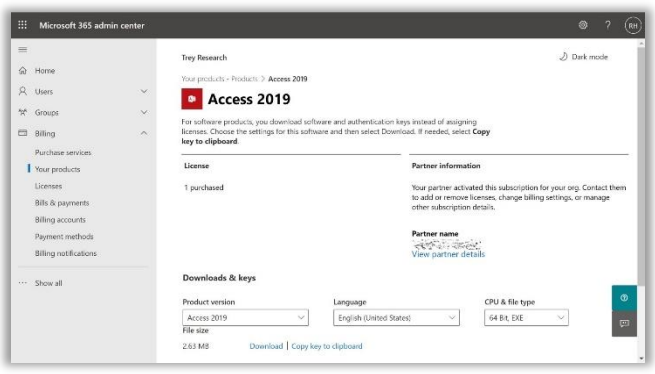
Microsoft 365 admin center

RH

Home
Users
Groups
Billing
Purchase services
Your products
Licenses
Bills & payments
Billing accounts
Payment methods
Billing notifications
Show all

Trey Research

Dark mode

Your products > Products > Access 2019

Access 2019

For software products, you download software and authentication keys instead of assigning licenses. Choose the settings for this software and then select Download. If needed, select Copy key to clipboard.

License

1 purchased

Partner information

Your partner activated this subscription for your org. Contact them to add or remove licenses, change billing settings, or manage other subscription details.

Partner name
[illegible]
View partner details

Downloads & keys

Product version
Access 2019

Language
English (United States)

CPU & file type
64 Bit, EXE

File size
2.63 MB

Download | Copy key to clipboard